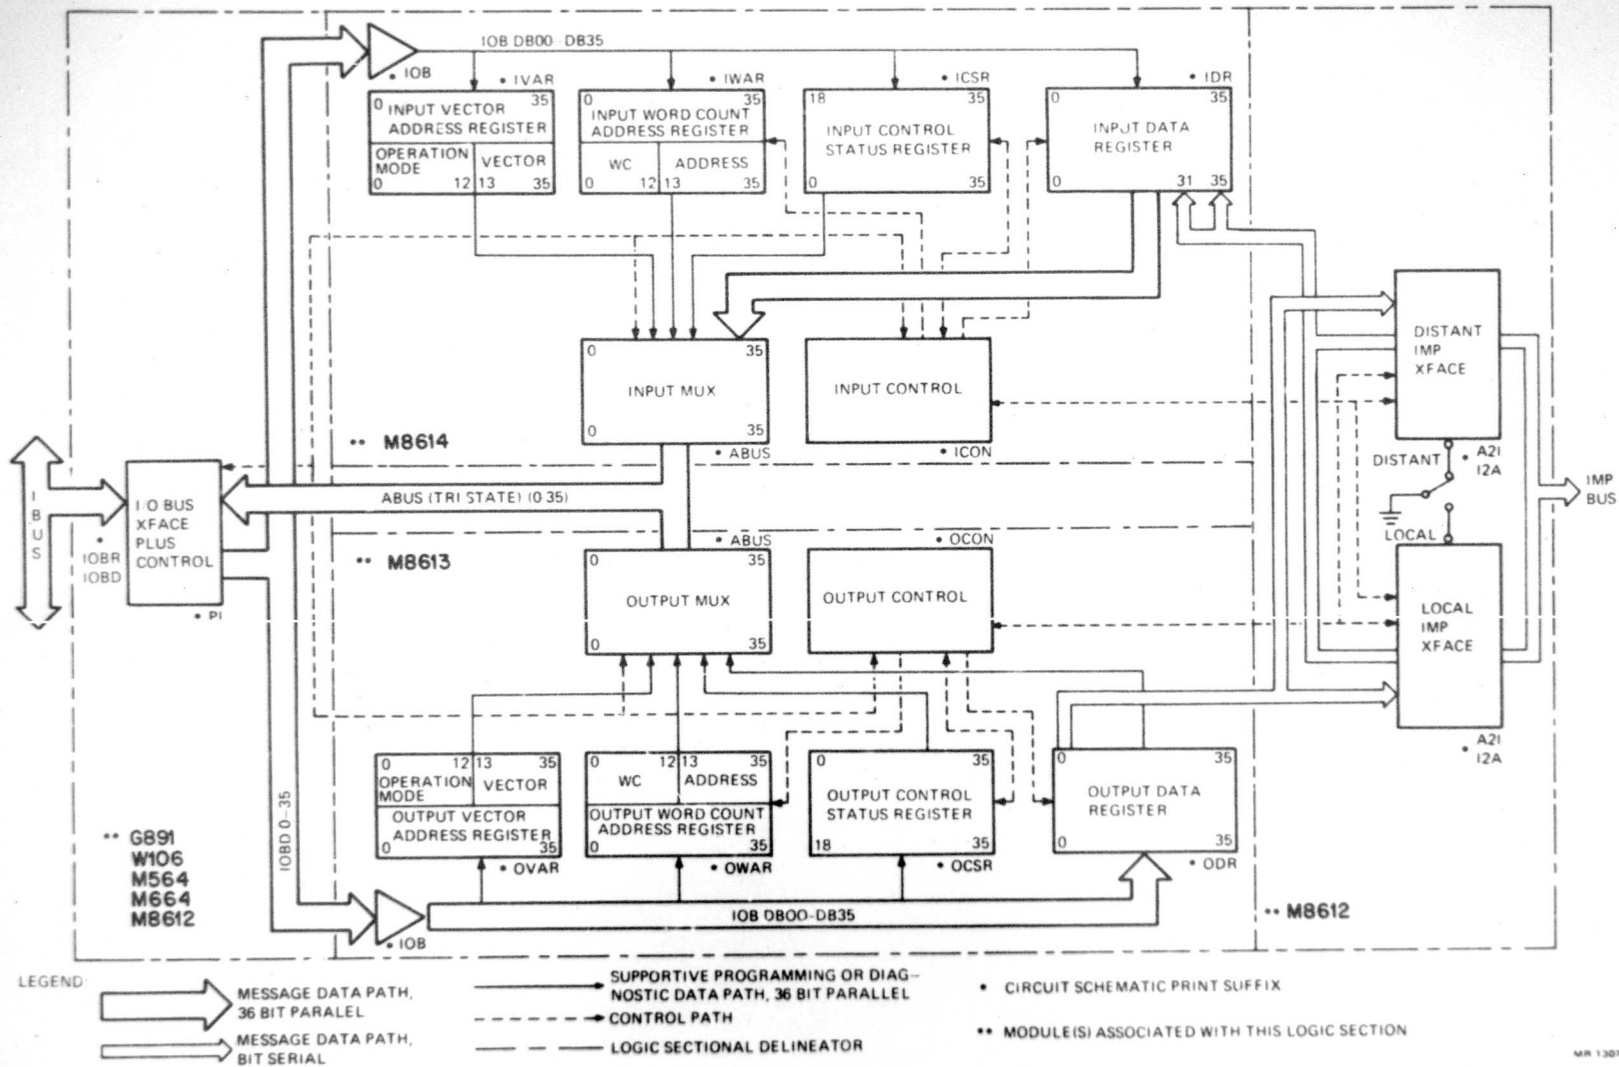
IOB DB00–DB35

• IOB

• IVAR
0 INPUT VECTOR 35
ADDRESS REGISTER
OPERATION MODE 0 12 | VECTOR 13 35

• IWAR
0 INPUT WORD COUNT 35
ADDRESS REGISTER
WC 0 12 | ADDRESS 13 35

• ICSR
18 35
INPUT CONTROL STATUS REGISTER
0 35

• IDR
0 35
INPUT DATA REGISTER
0 31 35

0 35
INPUT MUX
0 35
• ABUS

INPUT CONTROL
• ICON

•• M8614

I BUS

IOBR
IOBD

I/O BUS XFACE PLUS CONTROL
• PI

ABUS (TRI STATE) (0.35)

• ABUS
•• M8613

0 35
OUTPUT MUX
0 35

• OCON
OUTPUT CONTROL

DISTANT IMP XFACE

DISTANT
• A21 12A

IMP BUS

LOCAL

LOCAL IMP XFACE
• A21 12A

0 12 13 35
OPERATION MODE | VECTOR
OUTPUT VECTOR ADDRESS REGISTER
0 35
• OVAR

0 12 13 35
WC | ADDRESS
OUTPUT WORD COUNT ADDRESS REGISTER
0 35
• OWAR

0 35
OUTPUT CONTROL STATUS REGISTER
18 35
• OCSR

0 35
OUTPUT DATA REGISTER
0 35
• ODR

IOBD 0–35

•• G891
W106
M564
M664
M8612

• IOB
IOB DB00–DB35

•• M8612

LEGEND:
MESSAGE DATA PATH, 36 BIT PARALEL
MESSAGE DATA PATH, BIT SERIAL
SUPPORTIVE PROGRAMMING OR DIAGNOSTIC DATA PATH, 36 BIT PARALLEL
CONTROL PATH
LOGIC SECTIONAL DELINEATOR
• CIRCUIT SCHEMATIC PRINT SUFFIX
•• MODULE(S) ASSOCIATED WITH THIS LOGIC SECTION

MR 1307